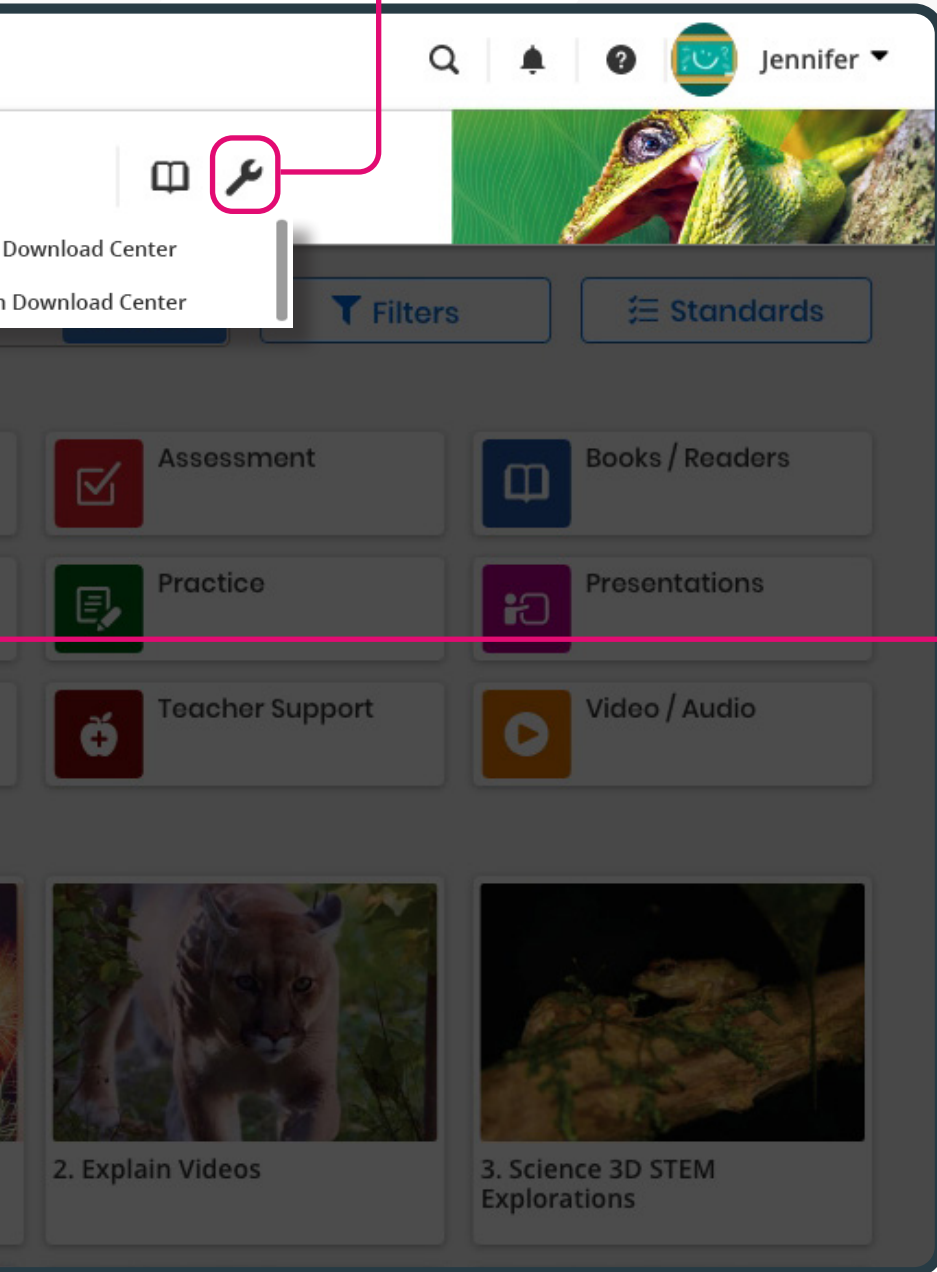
Jennifer

Download Center

n Download Center

Filters

Standards

Assessment

Books / Readers

Practice

Presentations

Teacher Support

Video / Audio

2. Explain Videos

3. Science 3D STEM Explorations